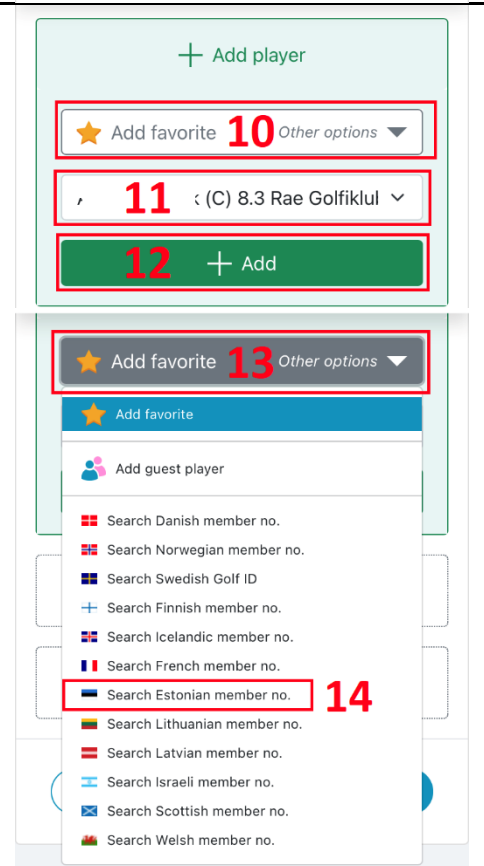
+ Add player

Add favorite 10 Other options

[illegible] 11 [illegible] (C) 8.3 Rae Golfiklul

12 + Add

Add favorite 13 Other options

Add favorite

Add guest player

Search Danish member no.

Search Norwegian member no.

Search Swedish Golf ID

Search Finnish member no.

Search Icelandic member no.

Search French member no.

Search Estonian member no. 14

Search Lithuanian member no.

Search Latvian member no.

Search Israeli member no.

Search Scottish member no.

Search Welsh member no.